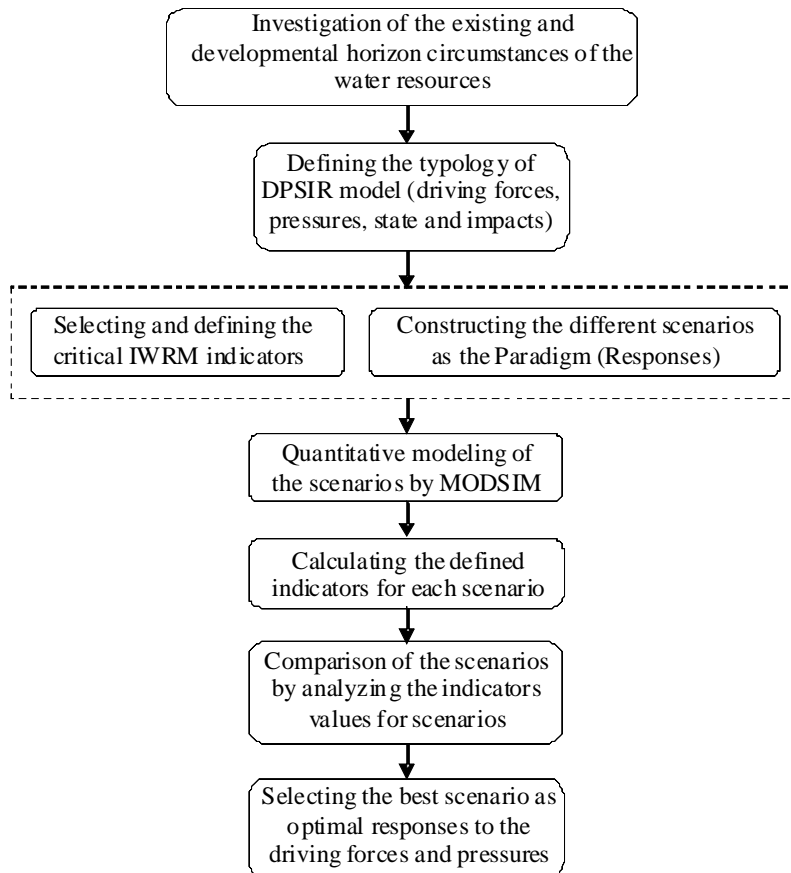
Investigation of the existing and developmental horizon circumstances of the water resources

Defining the typology of DPSIR model (driving forces, pressures, state and impacts)

Selecting and defining the critical IWRM indicators

Constructing the different scenarios as the Paradigm (Responses)

Quantitative modeling of the scenarios by MODSIM

Calculating the defined indicators for each scenario

Comparison of the scenarios by analyzing the indicators values for scenarios

Selecting the best scenario as optimal responses to the driving forces and pressures